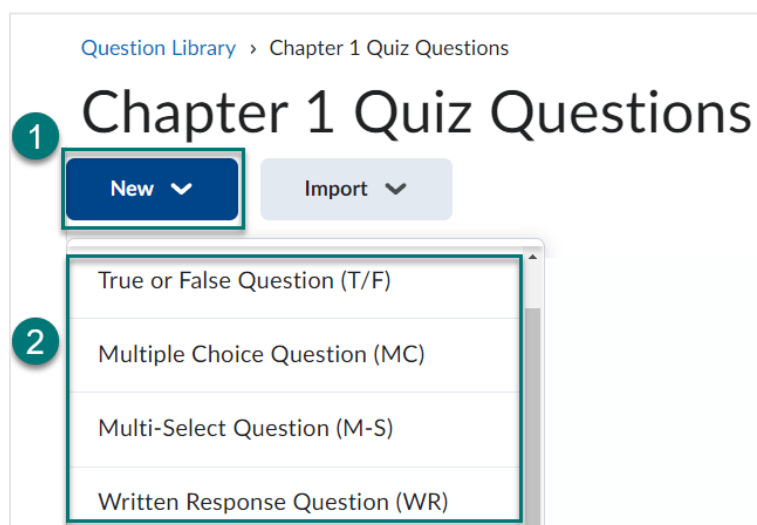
Question Library › Chapter 1 Quiz Questions

Chapter 1 Quiz Questions

1

New

Import

2

True or False Question (T/F)

Multiple Choice Question (MC)

Multi-Select Question (M-S)

Written Response Question (WR)